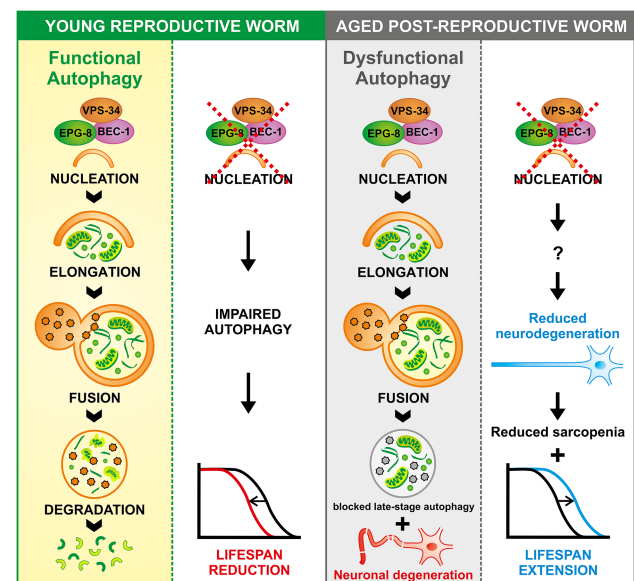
YOUNG REPRODUCTIVE WORM

AGED POST-REPRODUCTIVE WORM

Functional Autophagy

VPS-34
EPG-8
BEC-1

NUCLEATION

ELONGATION

FUSION

DEGRADATION

VPS-34
EPG-8
BEC-1

NUCLEATION

IMPAIRED AUTOPHAGY

LIFESPAN REDUCTION

Dysfunctional Autophagy

VPS-34
EPG-8
BEC-1

NUCLEATION

ELONGATION

FUSION

blocked late-stage autophagy

+

Neuronal degeneration

VPS-34
EPG-8
BEC-1

NUCLEATION

?

Reduced neurodegeneration

Reduced sarcopenia

+

LIFESPAN EXTENSION